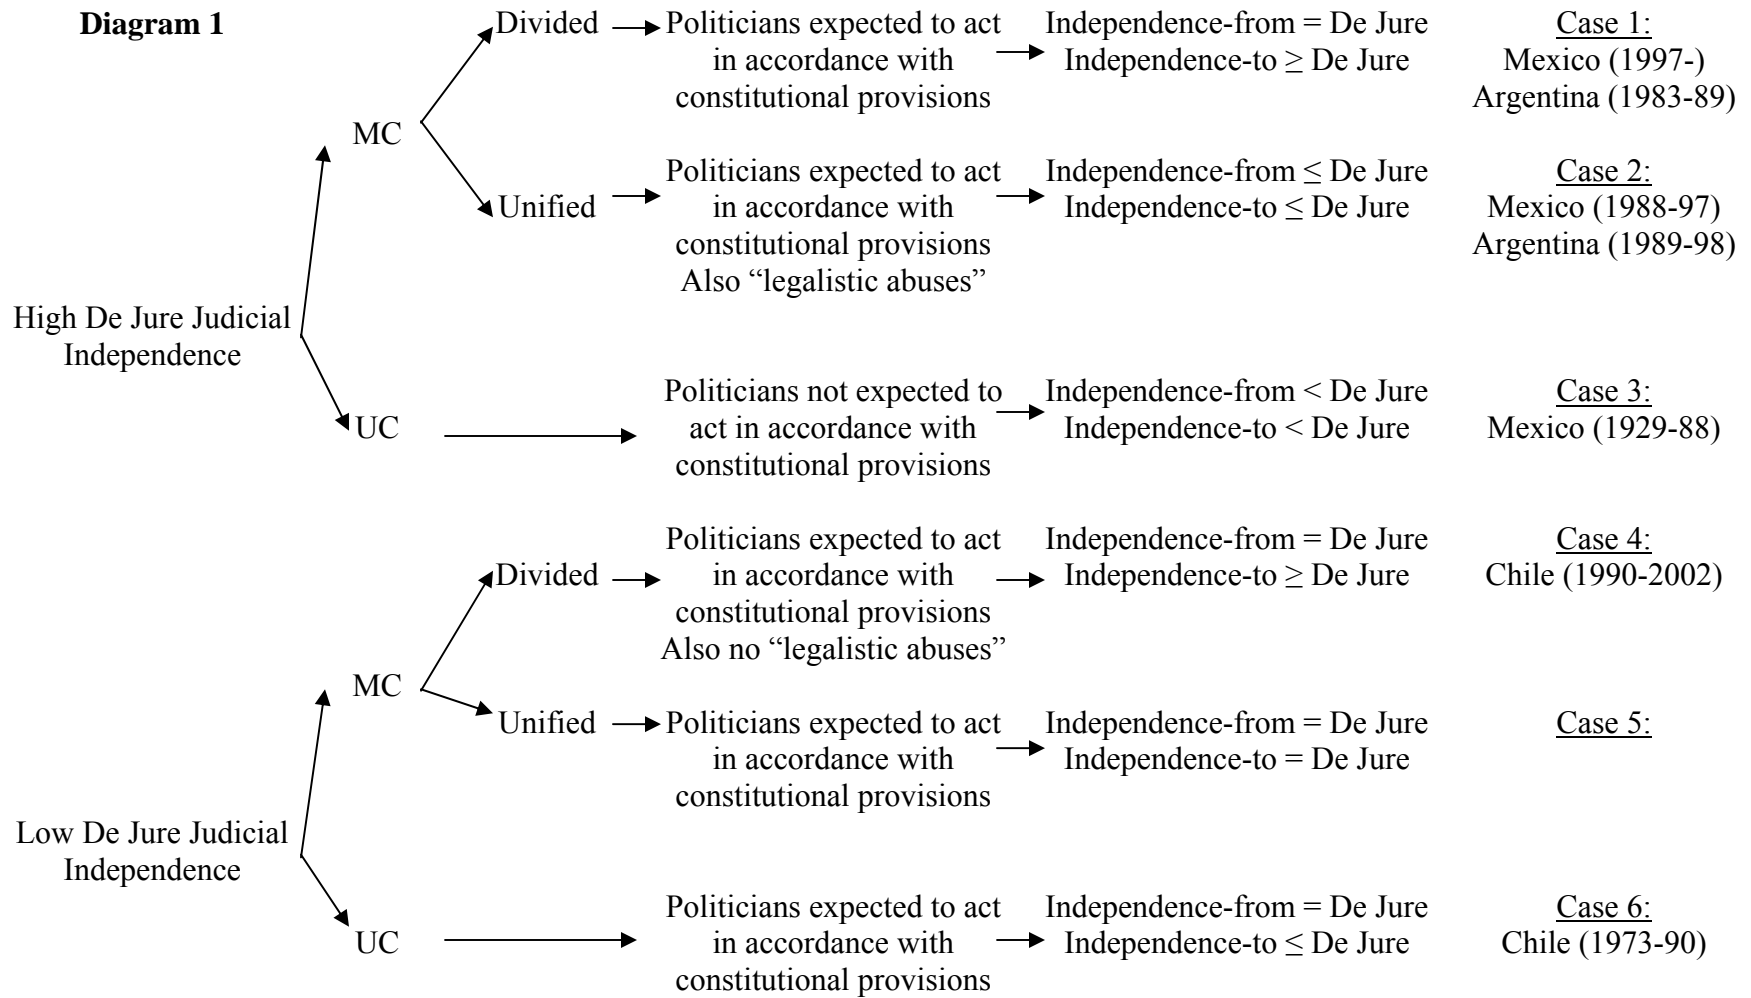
Diagram 1

High De Jure Judicial Independence

MC

Divided

Politicians expected to act in accordance with constitutional provisions

Independence-from = De Jure
Independence-to $\geq$ De Jure

Case 1:
Mexico (1997-)
Argentina (1983-89)

Unified

Politicians expected to act in accordance with constitutional provisions
Also "legalistic abuses"

Independence-from $\leq$ De Jure
Independence-to $\leq$ De Jure

Case 2:
Mexico (1988-97)
Argentina (1989-98)

UC

Politicians not expected to act in accordance with constitutional provisions

Independence-from < De Jure
Independence-to < De Jure

Case 3:
Mexico (1929-88)

Low De Jure Judicial Independence

MC

Divided

Politicians expected to act in accordance with constitutional provisions
Also no "legalistic abuses"

Independence-from = De Jure
Independence-to $\geq$ De Jure

Case 4:
Chile (1990-2002)

Unified

Politicians expected to act in accordance with constitutional provisions

Independence-from = De Jure
Independence-to = De Jure

Case 5:

UC

Politicians expected to act in accordance with constitutional provisions

Independence-from = De Jure
Independence-to $\leq$ De Jure

Case 6:
Chile (1973-90)